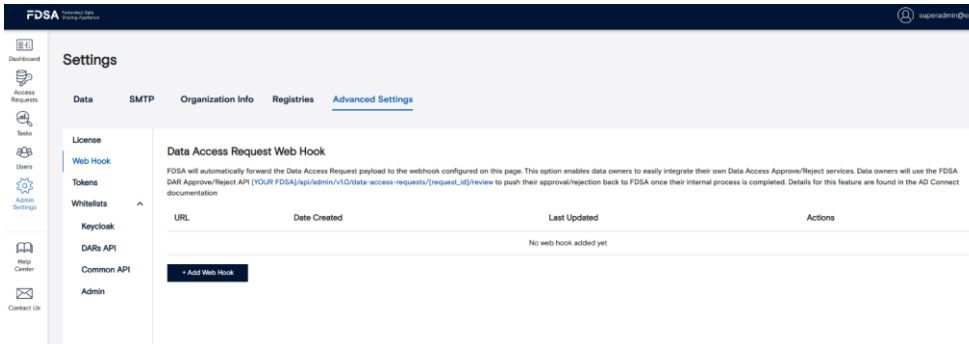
FDSA Federated Data Sharing Appliance

superadmin@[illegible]

Dashboard

Access Requests

Tasks

Users

Admin Settings

Help Center

Contact Us

Settings

Data SMTP Organization Info Registries Advanced Settings

License

Web Hook

Tokens

Whitelists

Keycloak

DARs API

Common API

Admin

Data Access Request Web Hook

FDSA will automatically forward the Data Access Request payload to the webhook configured on this page. This option enables data owners to easily integrate their own Data Access Approve/Reject services. Data owners will use the FDSA DAR Approve/Reject API [YOUR FDSA]/api/admin/v1.0/data-access-requests/[request_id]/review to push their approval/rejection back to FDSA once their internal process is completed. Details for this feature are found in the AD Connect documentation

| URL | Date Created | Last Updated | Actions |
|---|---|---|---|
| No web hook added yet | | | |

+ Add Web Hook